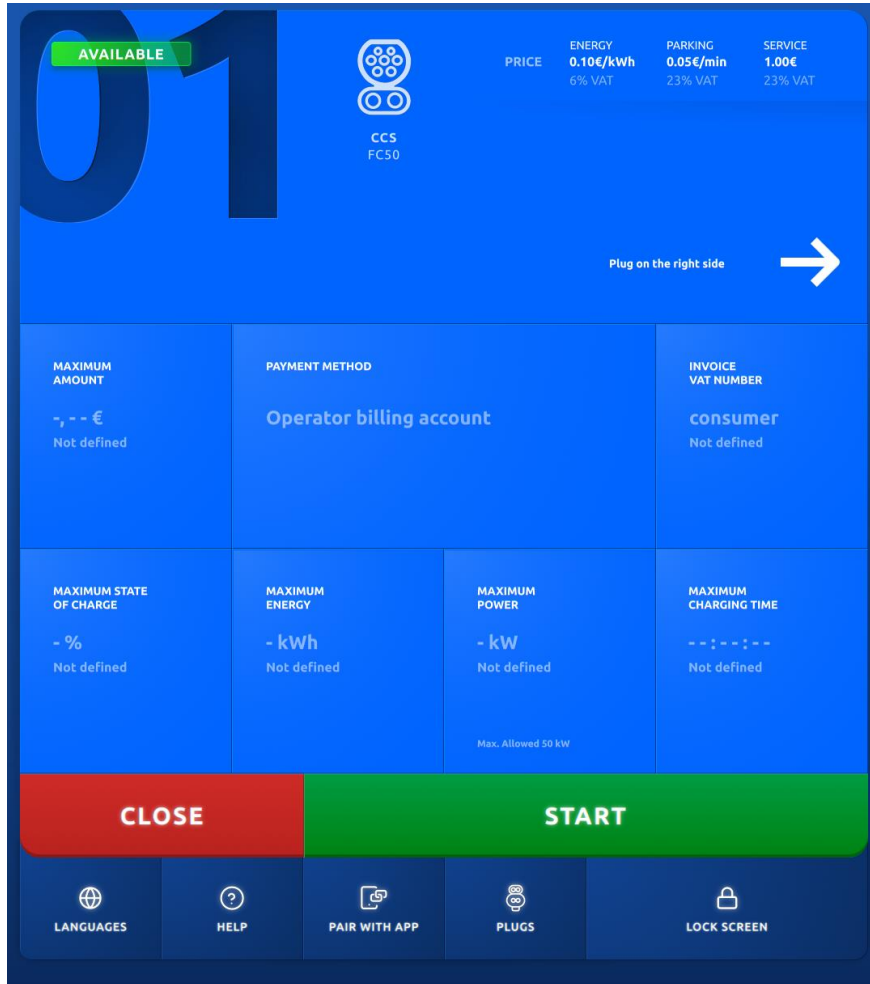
01
AVAILABLE

CCS
FC50

PRICE

| ENERGY | PARKING | SERVICE |
|---|---|---|
| 0.10€/kWh | 0.05€/min | 1.00€ |
| 6% VAT | 23% VAT | 23% VAT |

Plug on the right side

MAXIMUM AMOUNT
-,-- €
Not defined

PAYMENT METHOD
Operator billing account

INVOICE VAT NUMBER
consumer
Not defined

MAXIMUM STATE OF CHARGE
- %
Not defined

MAXIMUM ENERGY
- kWh
Not defined

MAXIMUM POWER
- kW
Not defined
Max. Allowed 50 kW

MAXIMUM CHARGING TIME
--:--:--
Not defined

CLOSE

START

LANGUAGES

HELP

PAIR WITH APP

PLUGS

LOCK SCREEN